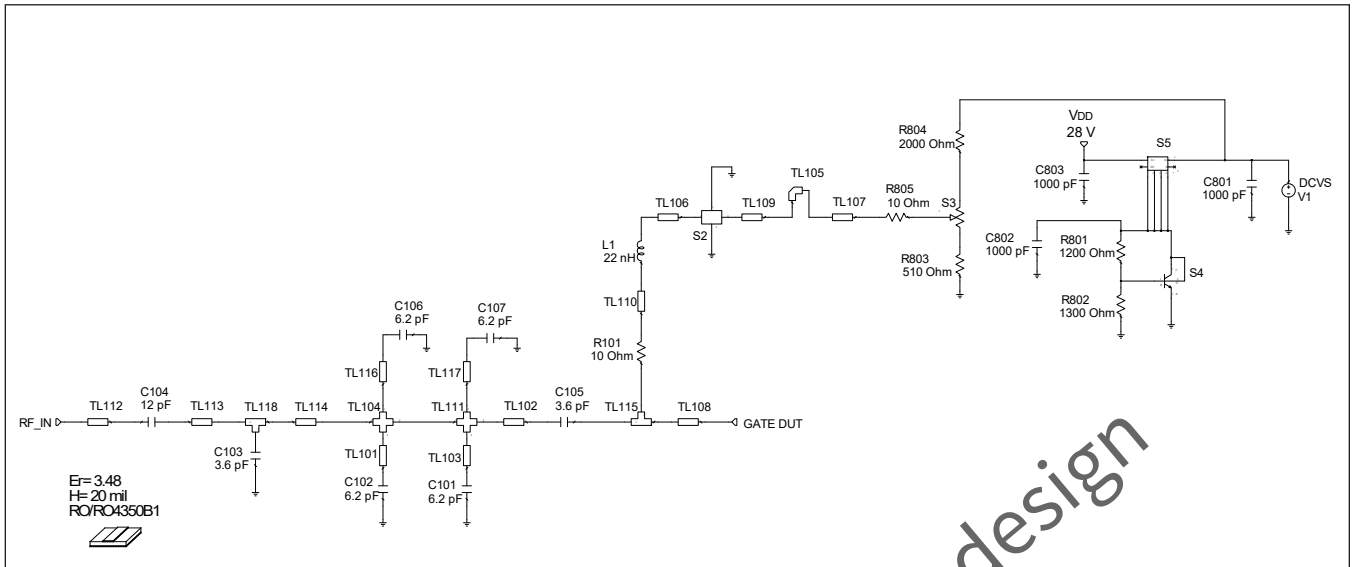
VDD
28 V
R804
2000 Ohm
S5
C803
1000 pF
C801
1000 pF
DCVS
V1
TL105
TL106
TL109
TL107
R805
10 Ohm
S3
S2
C802
1000 pF
R801
1200 Ohm
L1
22 nH
R803
510 Ohm
S4
TL110
R802
1300 Ohm
C106
6.2 pF
C107
6.2 pF
R101
10 Ohm
TL116
TL117
C104
12 pF
C105
3.6 pF
RF_IN
TL112
TL113
TL118
TL114
TL104
TL111
TL102
TL115
TL108
GATE DUT
C103
3.6 pF
TL101
TL103
C102
6.2 pF
C101
6.2 pF
Er= 3.48
H= 20 mil
RO/RO4350B1
design